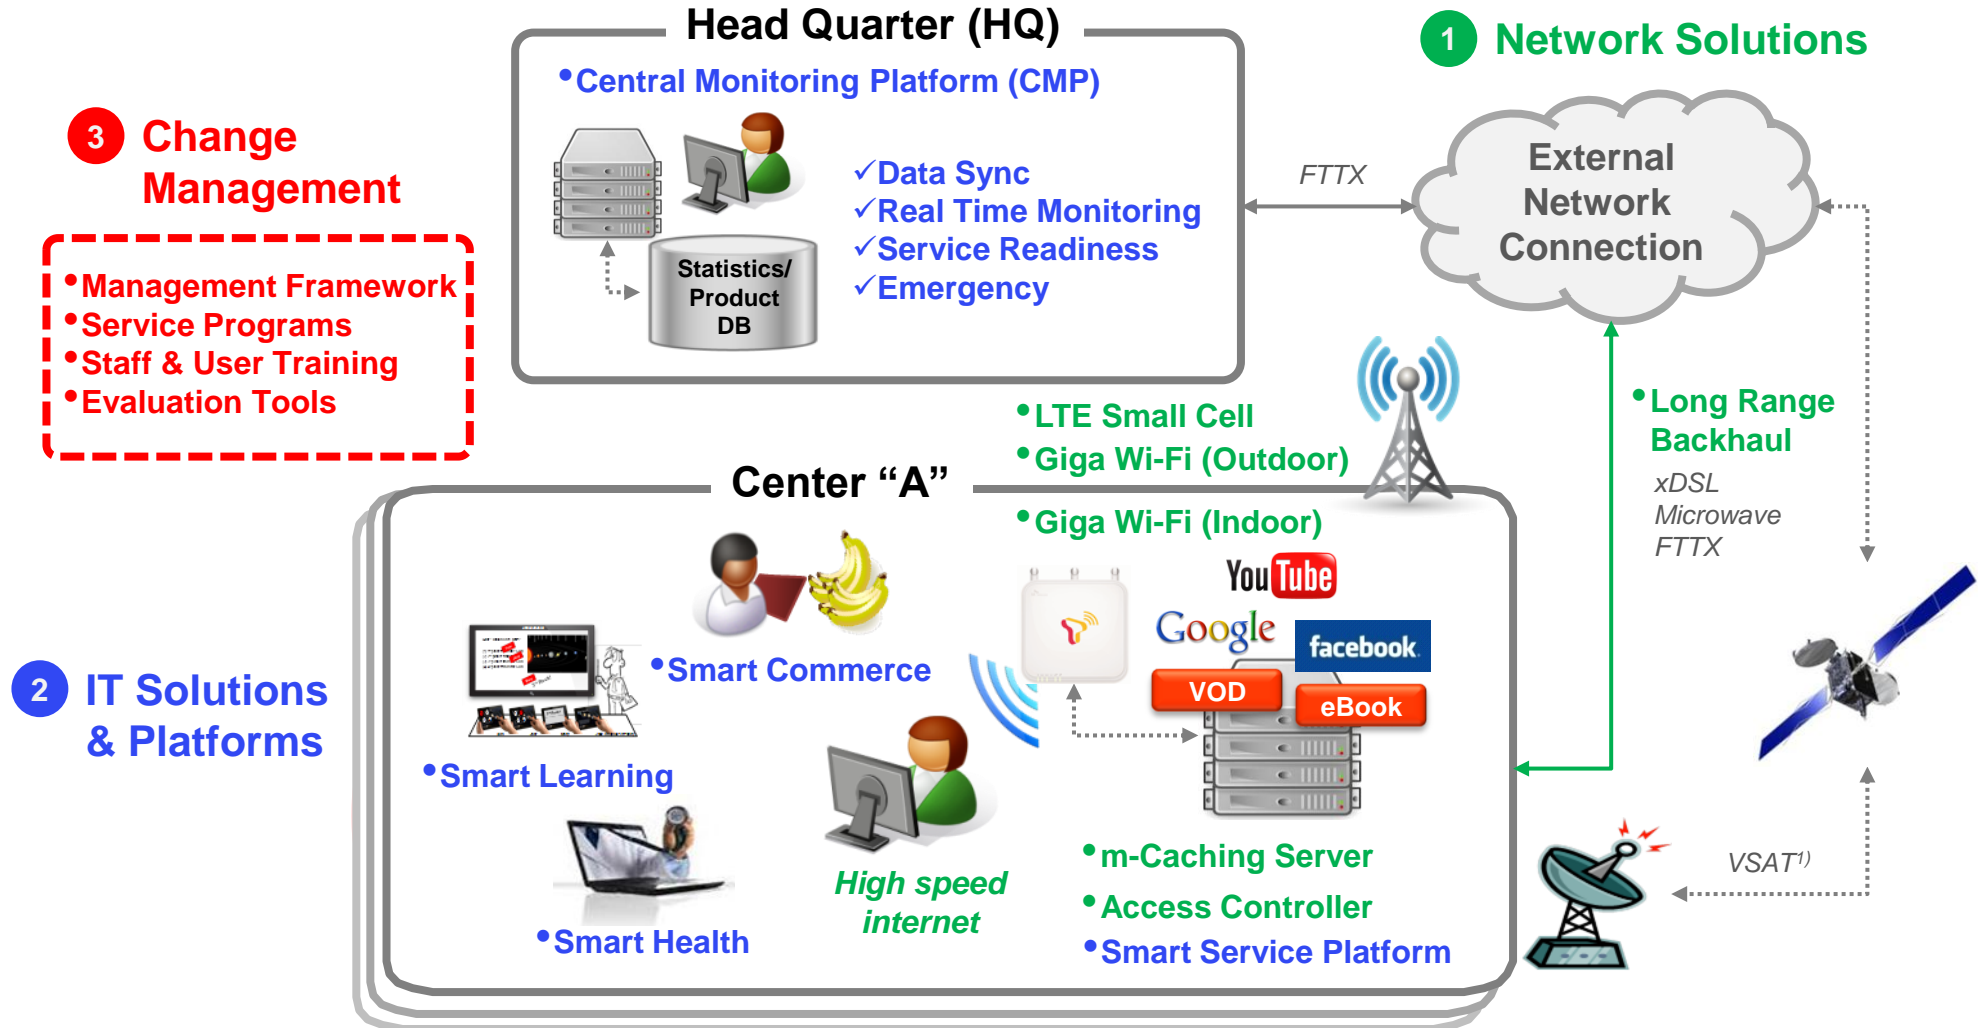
Head Quarter (HQ)

•Central Monitoring Platform (CMP)

Statistics/ Product DB

✓Data Sync
✓Real Time Monitoring
✓Service Readiness
✓Emergency

1 Network Solutions

FTTX

External Network Connection

3 Change Management

•Management Framework
•Service Programs
•Staff & User Training
•Evaluation Tools

•LTE Small Cell
•Giga Wi-Fi (Outdoor)

•Long Range Backhaul
xDSL
Microwave
FTTX

Center "A"

•Giga Wi-Fi (Indoor)

YouTube
Google
facebook
VOD
eBook

•Smart Commerce

2 IT Solutions & Platforms

•Smart Learning

•Smart Health

High speed internet

•m-Caching Server
•Access Controller
•Smart Service Platform

VSAT$^{1)}$